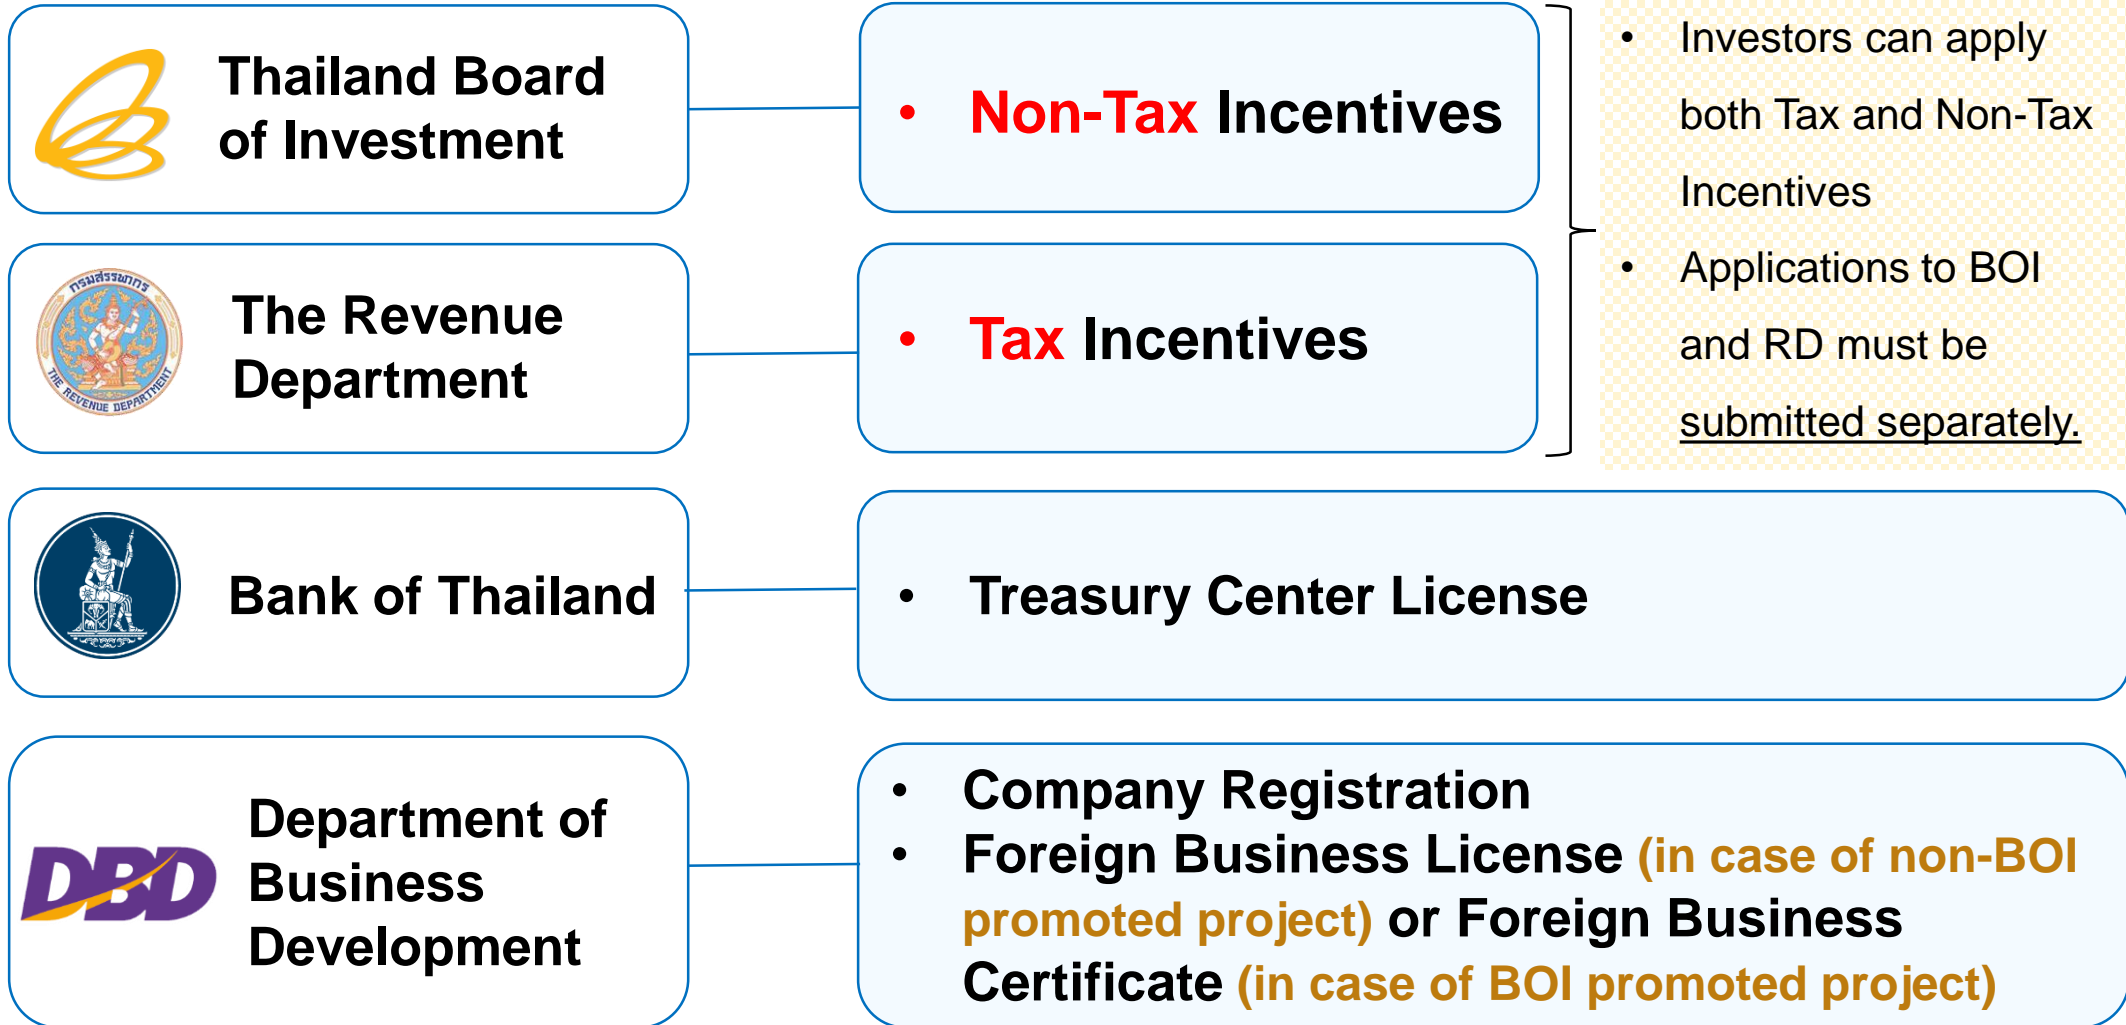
Thailand Board of Investment

• Non-Tax Incentives

• Investors can apply both Tax and Non-Tax Incentives

• Applications to BOI and RD must be submitted separately.

กรมสรรพากร
THE REVENUE DEPARTMENT

The Revenue Department

• Tax Incentives

Bank of Thailand

• Treasury Center License

DBD

Department of Business Development

• Company Registration
• Foreign Business License (in case of non-BOI promoted project) or Foreign Business Certificate (in case of BOI promoted project)